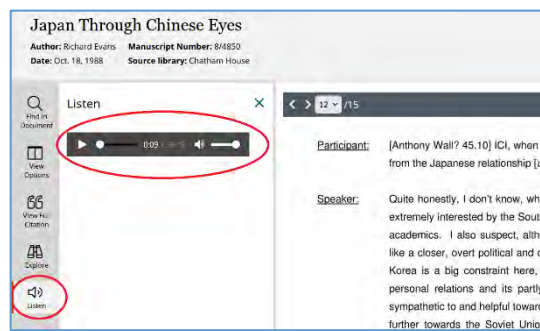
Japan Through Chinese Eyes

Author: Richard Evans Manuscript Number: 8/4850
Date: Oct. 18, 1988 Source library: Chatham House

Find in Document

View Options

View Full Citation

Explore

Listen

Listen

0:09 / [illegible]

12 /15

Participant: [Anthony Wall? 45.10] ICI, when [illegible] from the Japanese relationship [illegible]

Speaker: Quite honestly, I don't know, wh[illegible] extremely interested by the South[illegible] academics. I also suspect, alth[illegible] like a closer, overt political and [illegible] Korea is a big constraint here, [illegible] personal relations and its partly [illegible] sympathetic to and helpful toward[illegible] further towards the Soviet Unio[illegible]